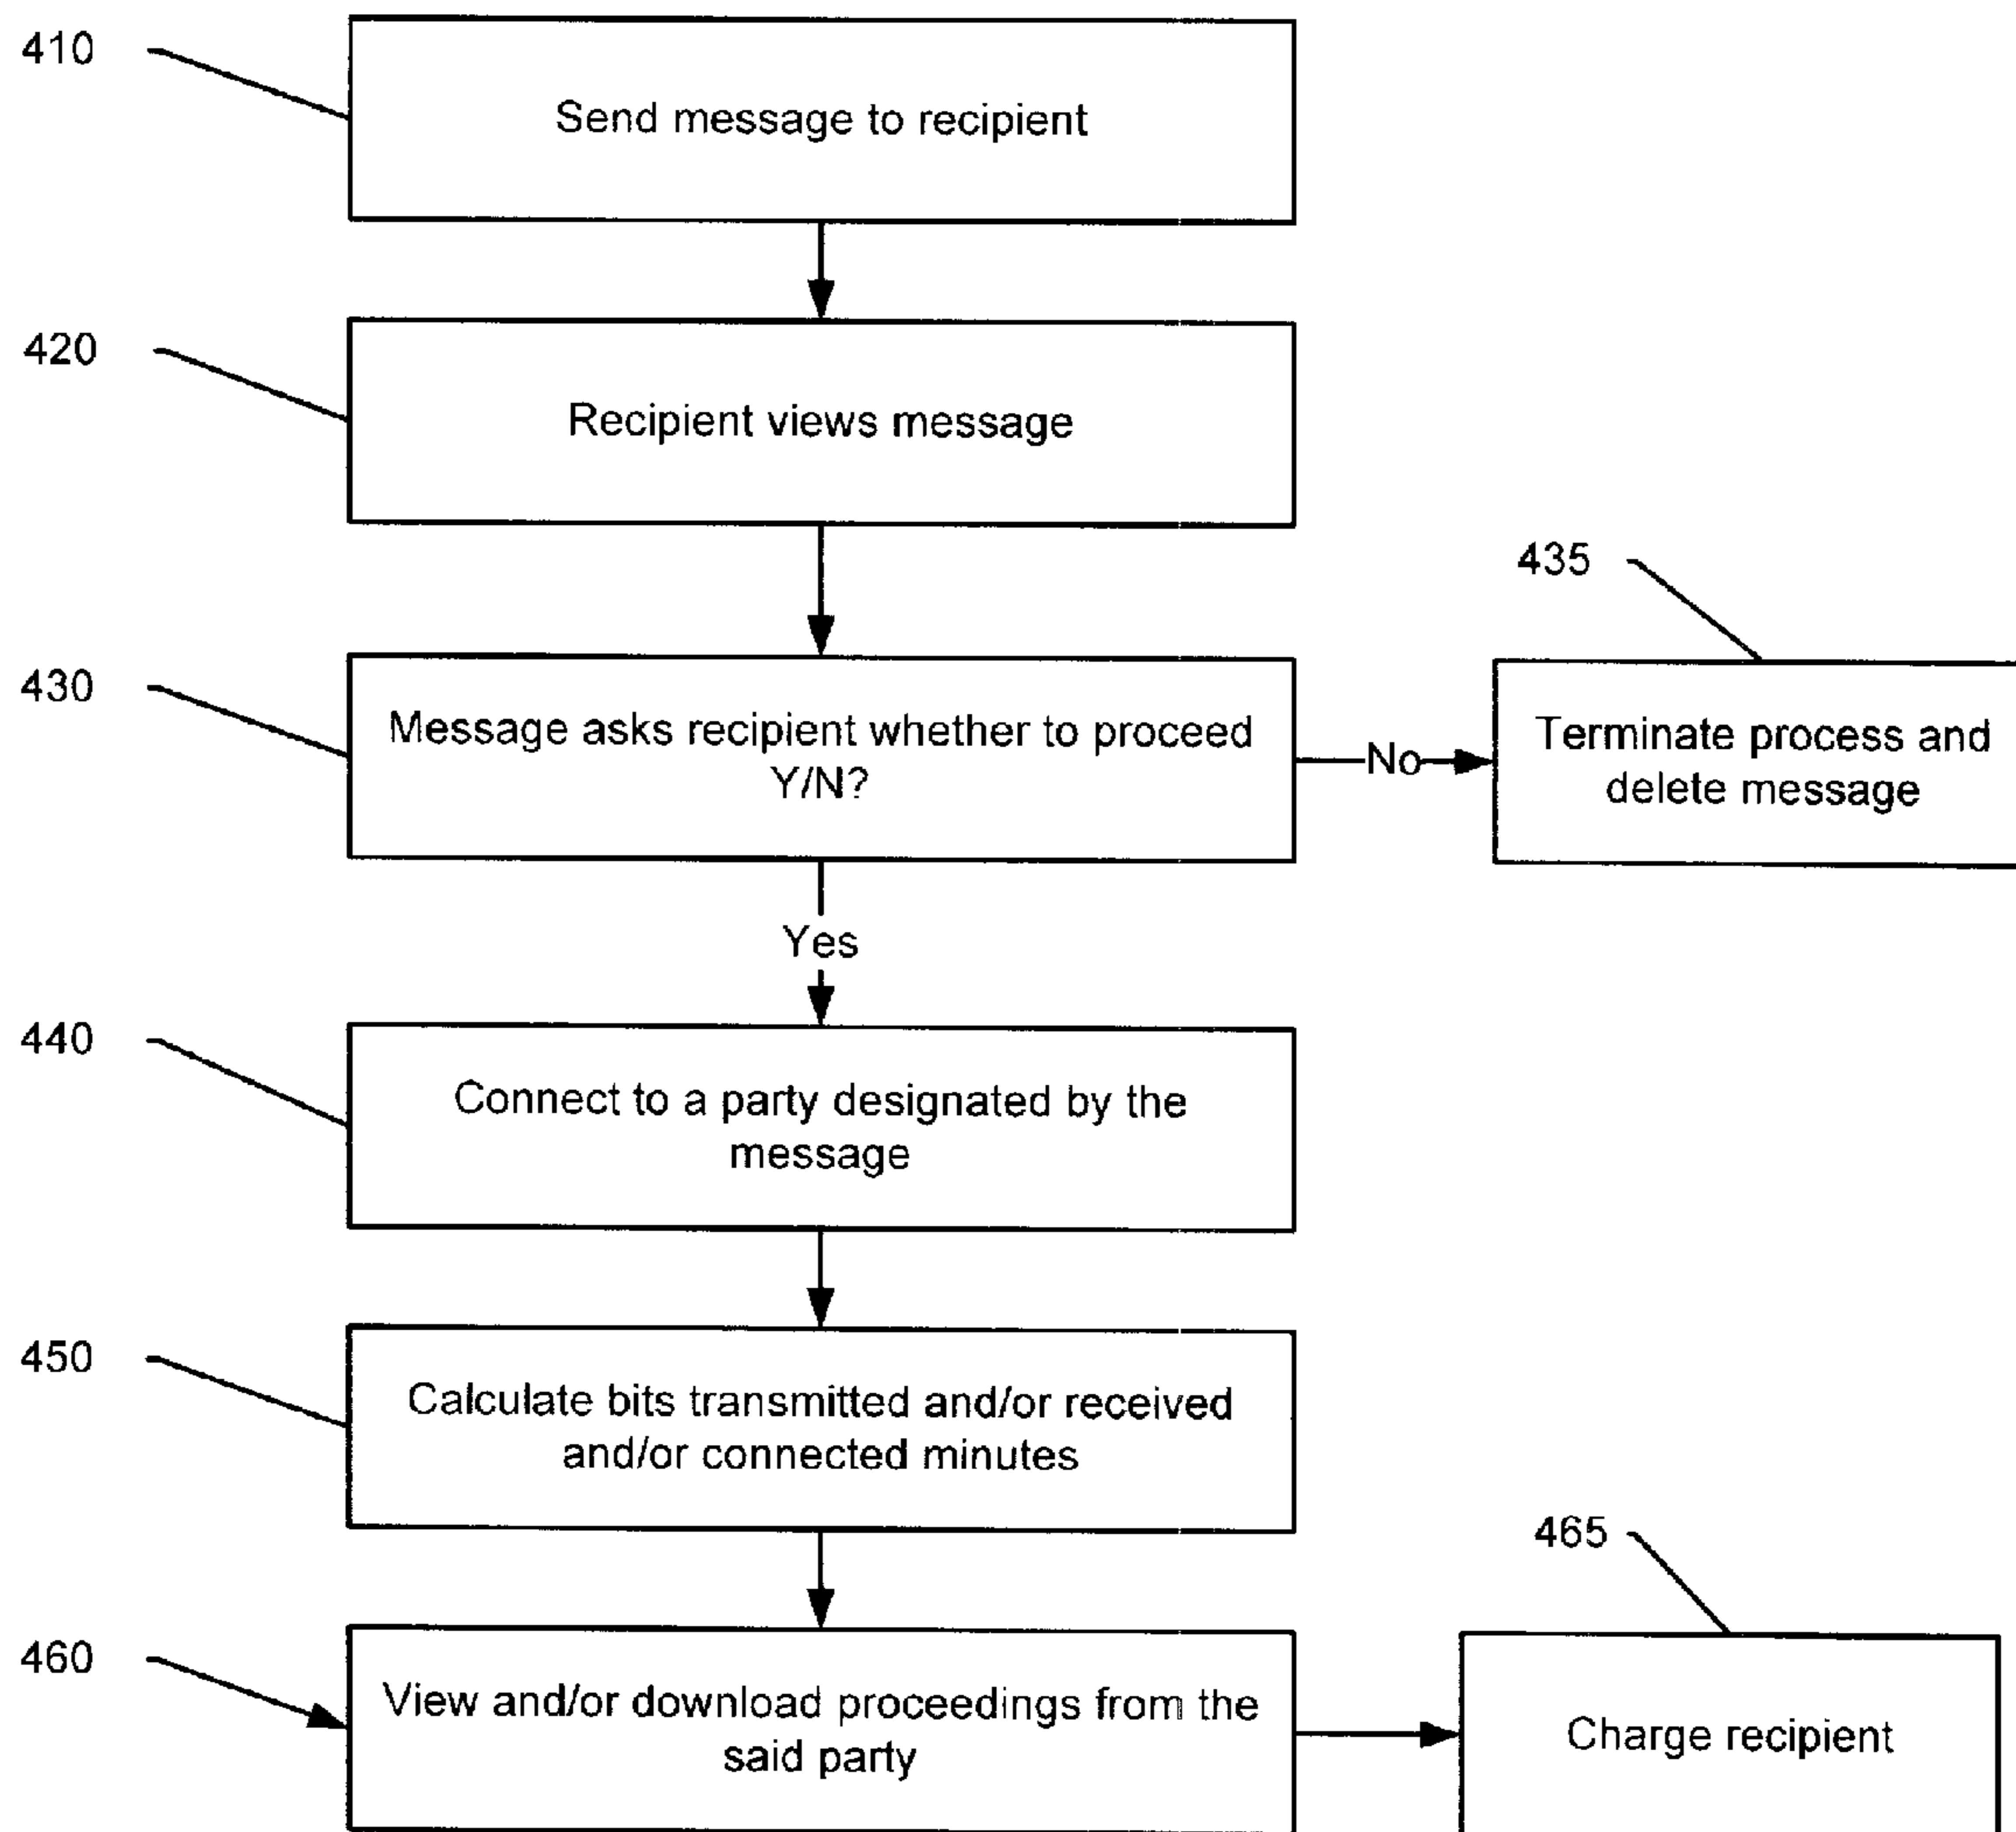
410

Send message to recipient

420

Recipient views message

435

430

Message asks recipient whether to proceed Y/N?

No

Terminate process and delete message

Yes

440

Connect to a party designated by the message

450

Calculate bits transmitted and/or received and/or connected minutes

465

460

View and/or download proceedings from the said party

Charge recipient